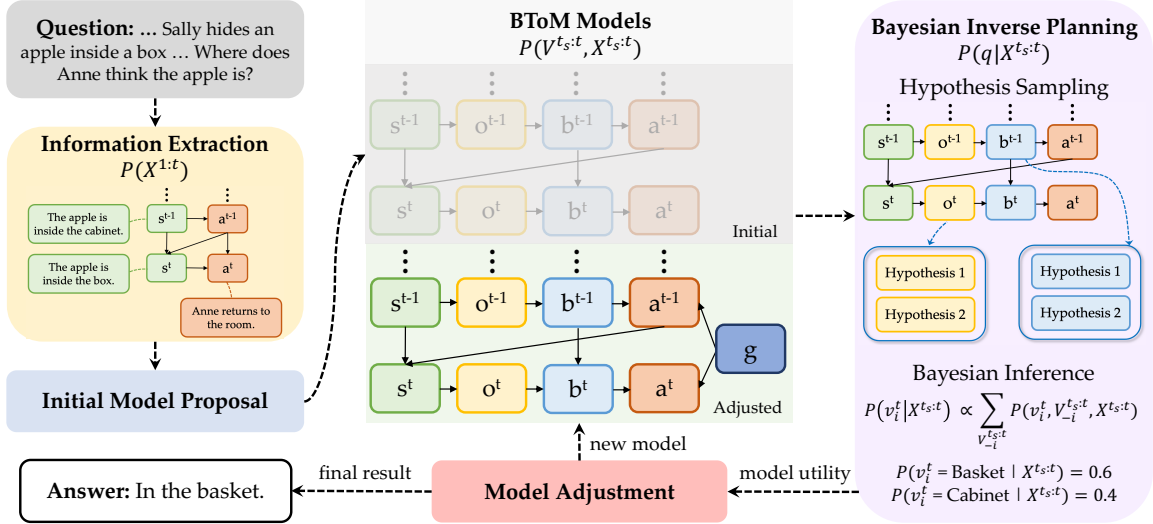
**Question:** … Sally hides an apple inside a box … Where does Anne think the apple is?

**Information Extraction**
$P(X^{1:t})$

The apple is inside the cabinet.

$s^{t-1}$

$a^{t-1}$

The apple is inside the box.

$s^t$

$a^t$

Anne returns to the room.

**Initial Model Proposal**

**BToM Models**
$P(V^{t_s:t}, X^{t_s:t})$

$s^{t-1}$ $o^{t-1}$ $b^{t-1}$ $a^{t-1}$

$s^t$ $o^t$ $b^t$ $a^t$

Initial

$s^{t-1}$ $o^{t-1}$ $b^{t-1}$ $a^{t-1}$

g

$s^t$ $o^t$ $b^t$ $a^t$

Adjusted

**Bayesian Inverse Planning**
$P(q|X^{t_s:t})$

Hypothesis Sampling

$s^{t-1}$ $o^{t-1}$ $b^{t-1}$ $a^{t-1}$

$s^t$ $o^t$ $b^t$ $a^t$

Hypothesis 1
Hypothesis 2

Hypothesis 1
Hypothesis 2

Bayesian Inference

$P(v_i^t|X^{t_s:t}) \propto \sum_{V_{-i}^{t_s:t}} P(v_i^t, V_{-i}^{t_s:t}, X^{t_s:t})$

$P(v_i^t = \text{Basket} \mid X^{t_s:t}) = 0.6$
$P(v_i^t = \text{Cabinet} \mid X^{t_s:t}) = 0.4$

new model

final result

model utility

**Model Adjustment**

**Answer:** In the basket.